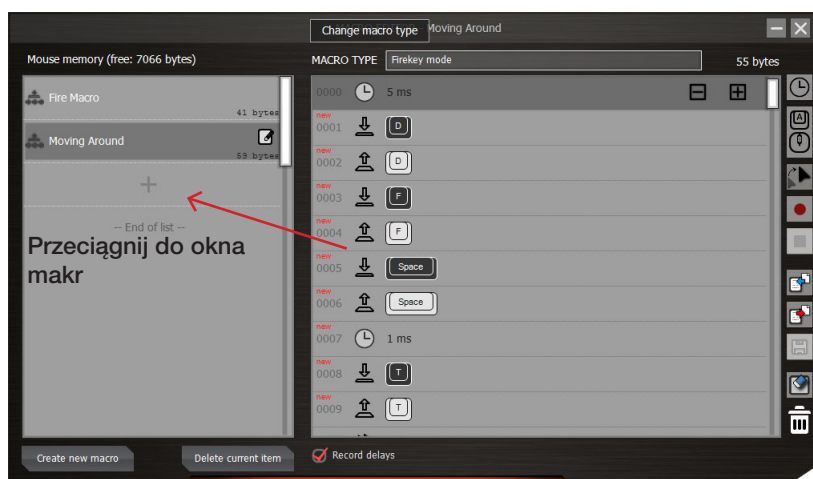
Change macro type Moving Around

Mouse memory (free: 7066 bytes)

Fire Macro
41 bytes

Moving Around
53 bytes

+

-- End of list --

Przeciągnij do okna makr

MACRO TYPE Firekey mode

55 bytes

0000 5 ms

new 0001 D

new 0002 D

new 0003 F

new 0004 F

new 0005 Space

new 0006 Space

new 0007 1 ms

new 0008 T

new 0009 T

Create new macro

Delete current item

Record delays